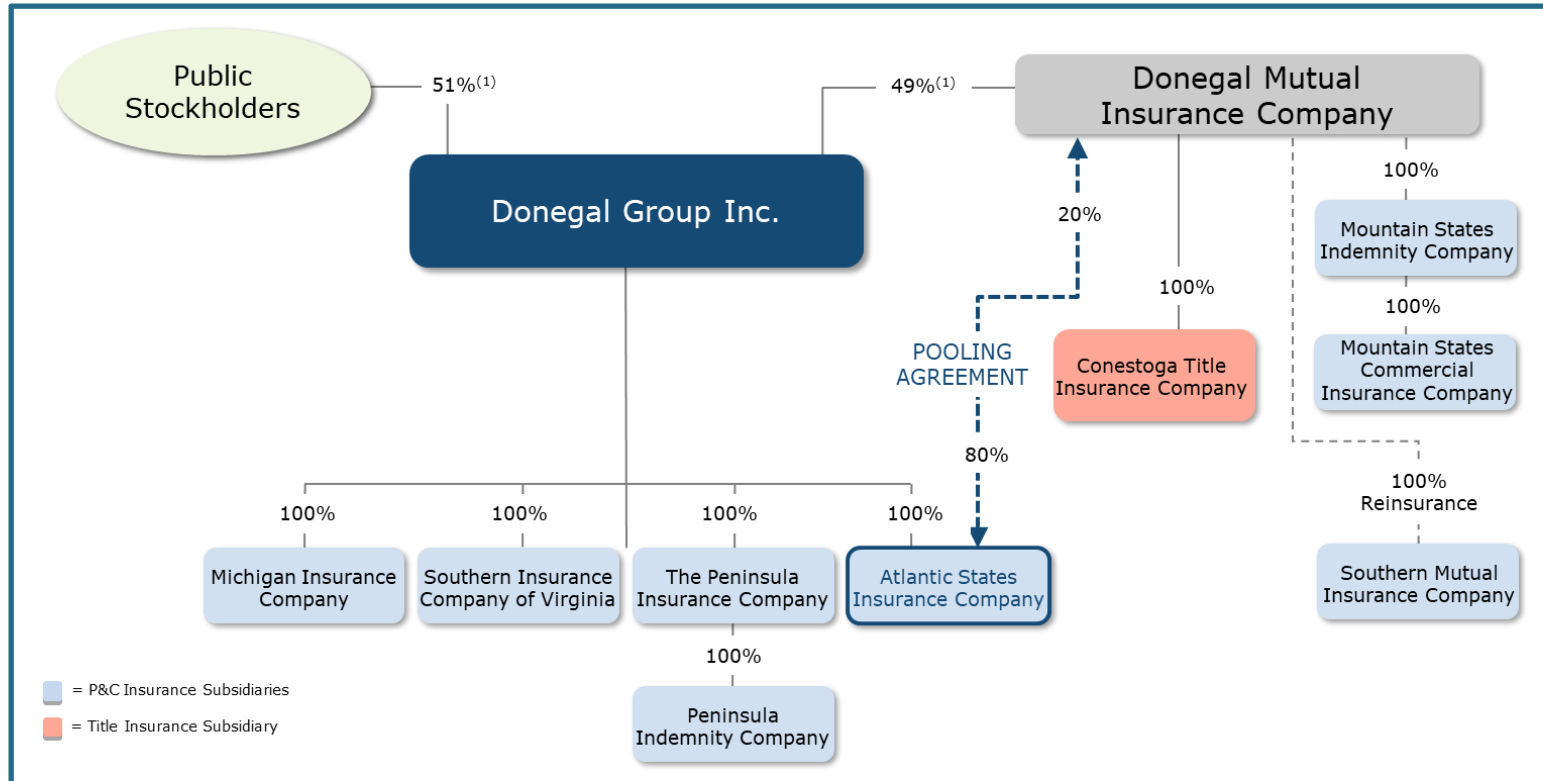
Public Stockholders

51%$^{(1)}$

49%$^{(1)}$

Donegal Mutual Insurance Company

Donegal Group Inc.

20%

POOLING AGREEMENT

80%

100%

Conestoga Title Insurance Company

100%

Mountain States Indemnity Company

100%

Mountain States Commercial Insurance Company

100%
Reinsurance

Southern Mutual Insurance Company

100%

Michigan Insurance Company

100%

Southern Insurance Company of Virginia

100%

The Peninsula Insurance Company

100%

Peninsula Indemnity Company

100%

Atlantic States Insurance Company

= P&C Insurance Subsidiaries

= Title Insurance Subsidiary